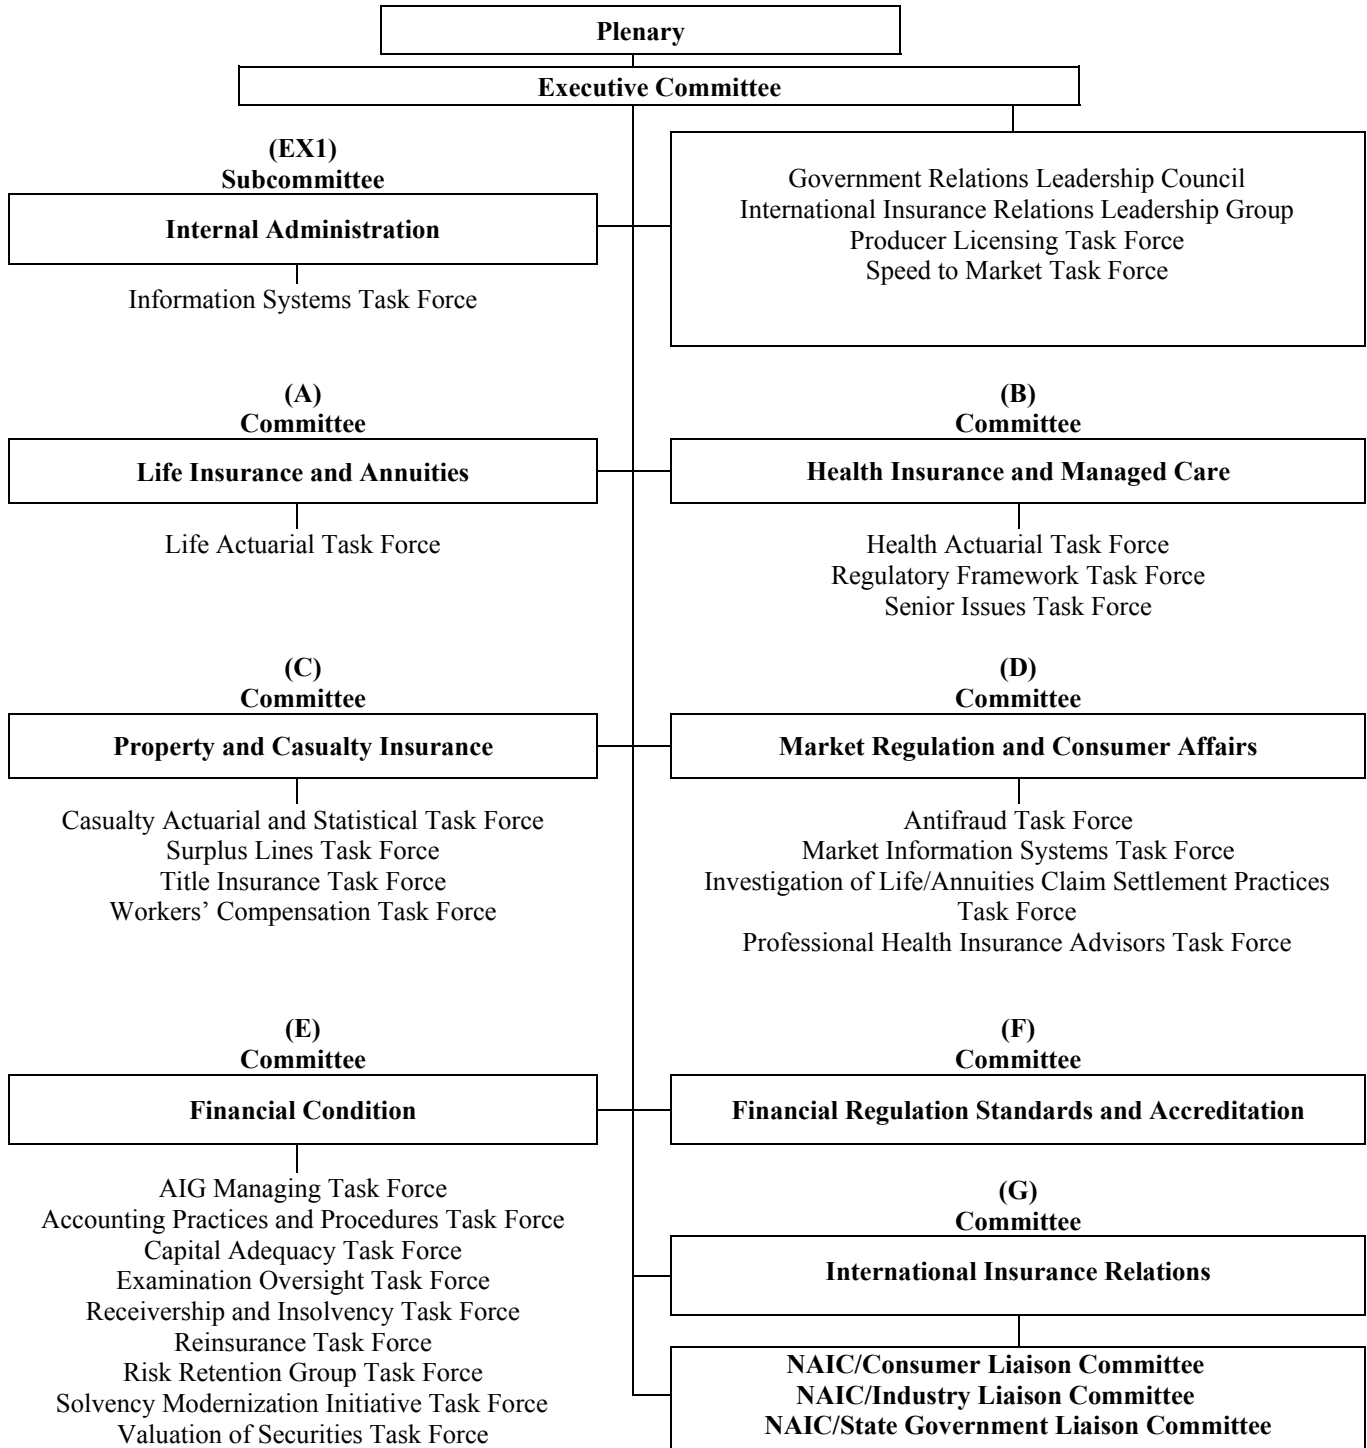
Plenary

Executive Committee

(EX1)
Subcommittee

Internal Administration

Information Systems Task Force

Government Relations Leadership Council
International Insurance Relations Leadership Group
Producer Licensing Task Force
Speed to Market Task Force

(A)
Committee

Life Insurance and Annuities

Life Actuarial Task Force

(B)
Committee

Health Insurance and Managed Care

Health Actuarial Task Force
Regulatory Framework Task Force
Senior Issues Task Force

(C)
Committee

Property and Casualty Insurance

Casualty Actuarial and Statistical Task Force
Surplus Lines Task Force
Title Insurance Task Force
Workers' Compensation Task Force

(D)
Committee

Market Regulation and Consumer Affairs

Antifraud Task Force
Market Information Systems Task Force
Investigation of Life/Annuities Claim Settlement Practices Task Force
Professional Health Insurance Advisors Task Force

(E)
Committee

Financial Condition

AIG Managing Task Force
Accounting Practices and Procedures Task Force
Capital Adequacy Task Force
Examination Oversight Task Force
Receivership and Insolvency Task Force
Reinsurance Task Force
Risk Retention Group Task Force
Solvency Modernization Initiative Task Force
Valuation of Securities Task Force

(F)
Committee

Financial Regulation Standards and Accreditation

(G)
Committee

International Insurance Relations

NAIC/Consumer Liaison Committee
NAIC/Industry Liaison Committee
NAIC/State Government Liaison Committee